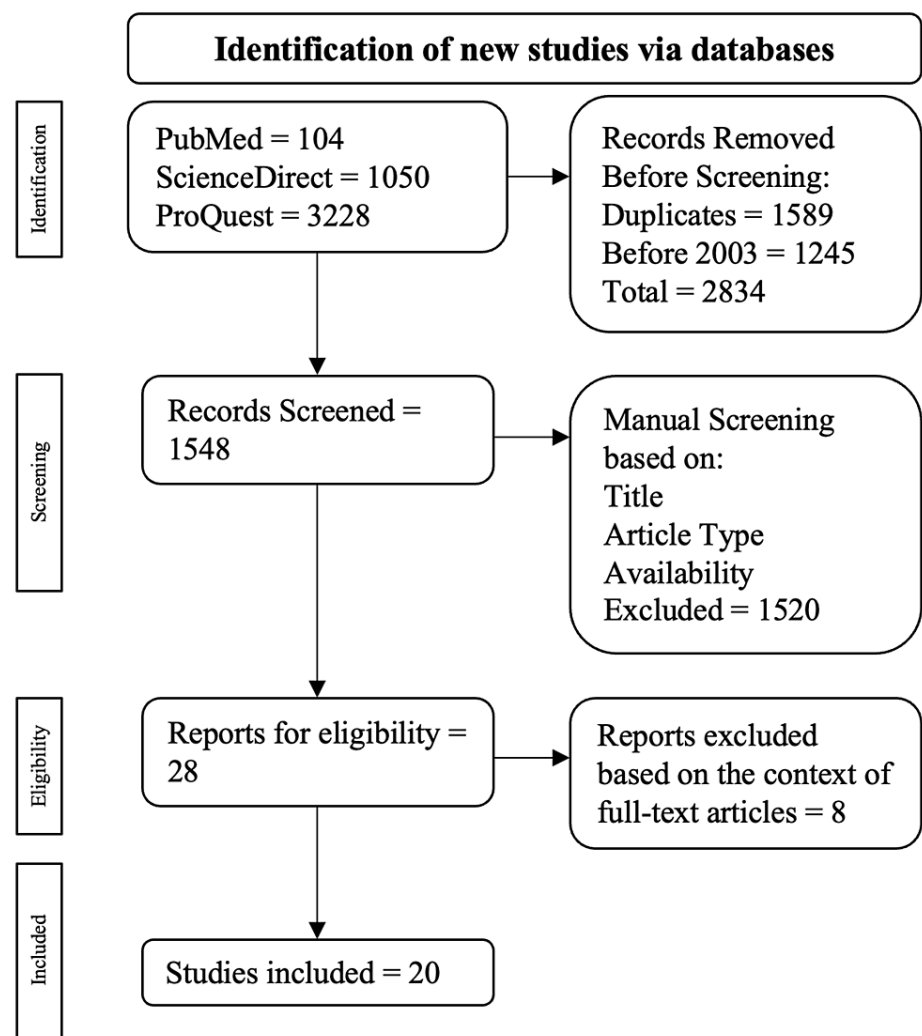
Identification of new studies via databases

Identification

PubMed = 104
ScienceDirect = 1050
ProQuest = 3228

Records Removed Before Screening:
Duplicates = 1589
Before 2003 = 1245
Total = 2834

Screening

Records Screened = 1548

Manual Screening based on:
Title
Article Type
Availability
Excluded = 1520

Eligibility

Reports for eligibility = 28

Reports excluded based on the context of full-text articles = 8

Included

Studies included = 20